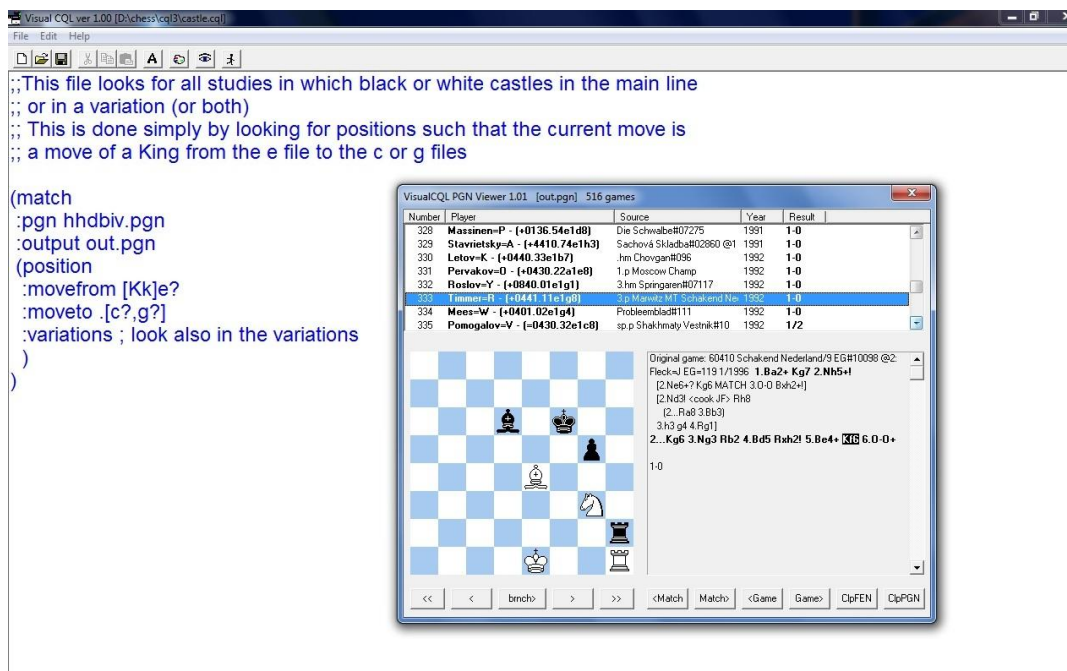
Visual CQL ver 1.00 [D:\chess\cql3\castle.cql]

File Edit Help

;;This file looks for all studies in which black or white castles in the main line
;; or in a variation (or both)
;; This is done simply by looking for positions such that the current move is
;; a move of a King from the e file to the c or g files

(match
:pgn hhdbiv.pgn
:output out.pgn
(position
:movefrom [Kk]e?
:moveto .[c?,g?]
:variations ; look also in the variations
)
)

VisualCQL PGN Viewer 1.01 [out.pgn] 516 games

| Number | Player | Source | Year | Result |
|---|---|---|---|---|
| 328 | Massinen=P - (+0136.54e1d8) | Die Schwalbe#07275 | 1991 | 1-0 |
| 329 | Stavrietsky=A - (+4410.74e1h3) | Sachová Skladba#02860 @1 | 1991 | 1-0 |
| 330 | Letov=K - (+0440.33e1b7) | .hm Chovgan#096 | 1992 | 1-0 |
| 331 | Pervakov=O - (+0430.22a1e8) | 1.p Moscow Champ | 1992 | 1-0 |
| 332 | Roslov=Y - (+0840.01e1g1) | 3.hm Springaren#07117 | 1992 | 1-0 |
| 333 | Timmer=R - (+0441.11e1g8) | 3.p Marwitz MT Schakend Ne | 1992 | 1-0 |
| 334 | Mees=W - (+0401.02e1g4) | Probleemblad#111 | 1992 | 1-0 |
| 335 | Pomogalov=V - (=0430.32e1c8) | sp.p Shakhmaty Vestnik#10 | 1992 | 1/2 |

Original game: 60410 Schakend Nederland/9 EG#10098 @2:
Fleck=J EG=119 1/1996 1.Ba2+ Kg7 2.Nh5+!
[2.Ne6+? Kg6 MATCH 3.O-O Bxh2+!]
[2.Nd3! <cook JF> Rh8
(2...Ra8 3.Bb3)
3.h3 g4 4.Rg1]
2...Kg6 3.Ng3 Rb2 4.Bd5 Rxh2! 5.Be4+ Kf6 6.O-O+

1-0

<< < brnch> > >> <Match Match> <Game Game> ClpFEN ClpPGN